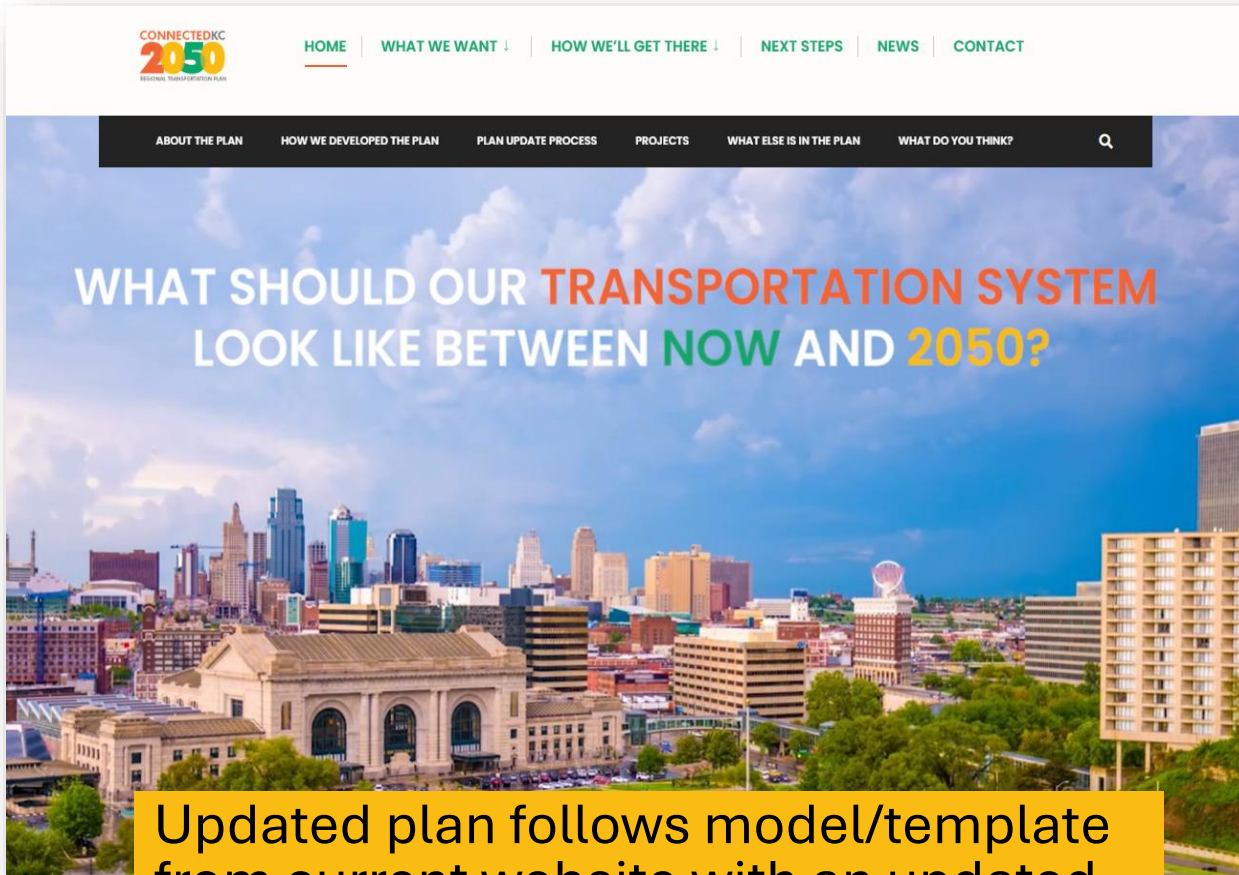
CONNECTEDKC 2050 REGIONAL TRANSPORTATION PLAN

HOME | WHAT WE WANT ↓ | HOW WE'LL GET THERE ↓ | NEXT STEPS | NEWS | CONTACT

ABOUT THE PLAN HOW WE DEVELOPED THE PLAN PLAN UPDATE PROCESS PROJECTS WHAT ELSE IS IN THE PLAN WHAT DO YOU THINK?

WHAT SHOULD OUR TRANSPORTATION SYSTEM LOOK LIKE BETWEEN NOW AND 2050?

Updated plan follows model/template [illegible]